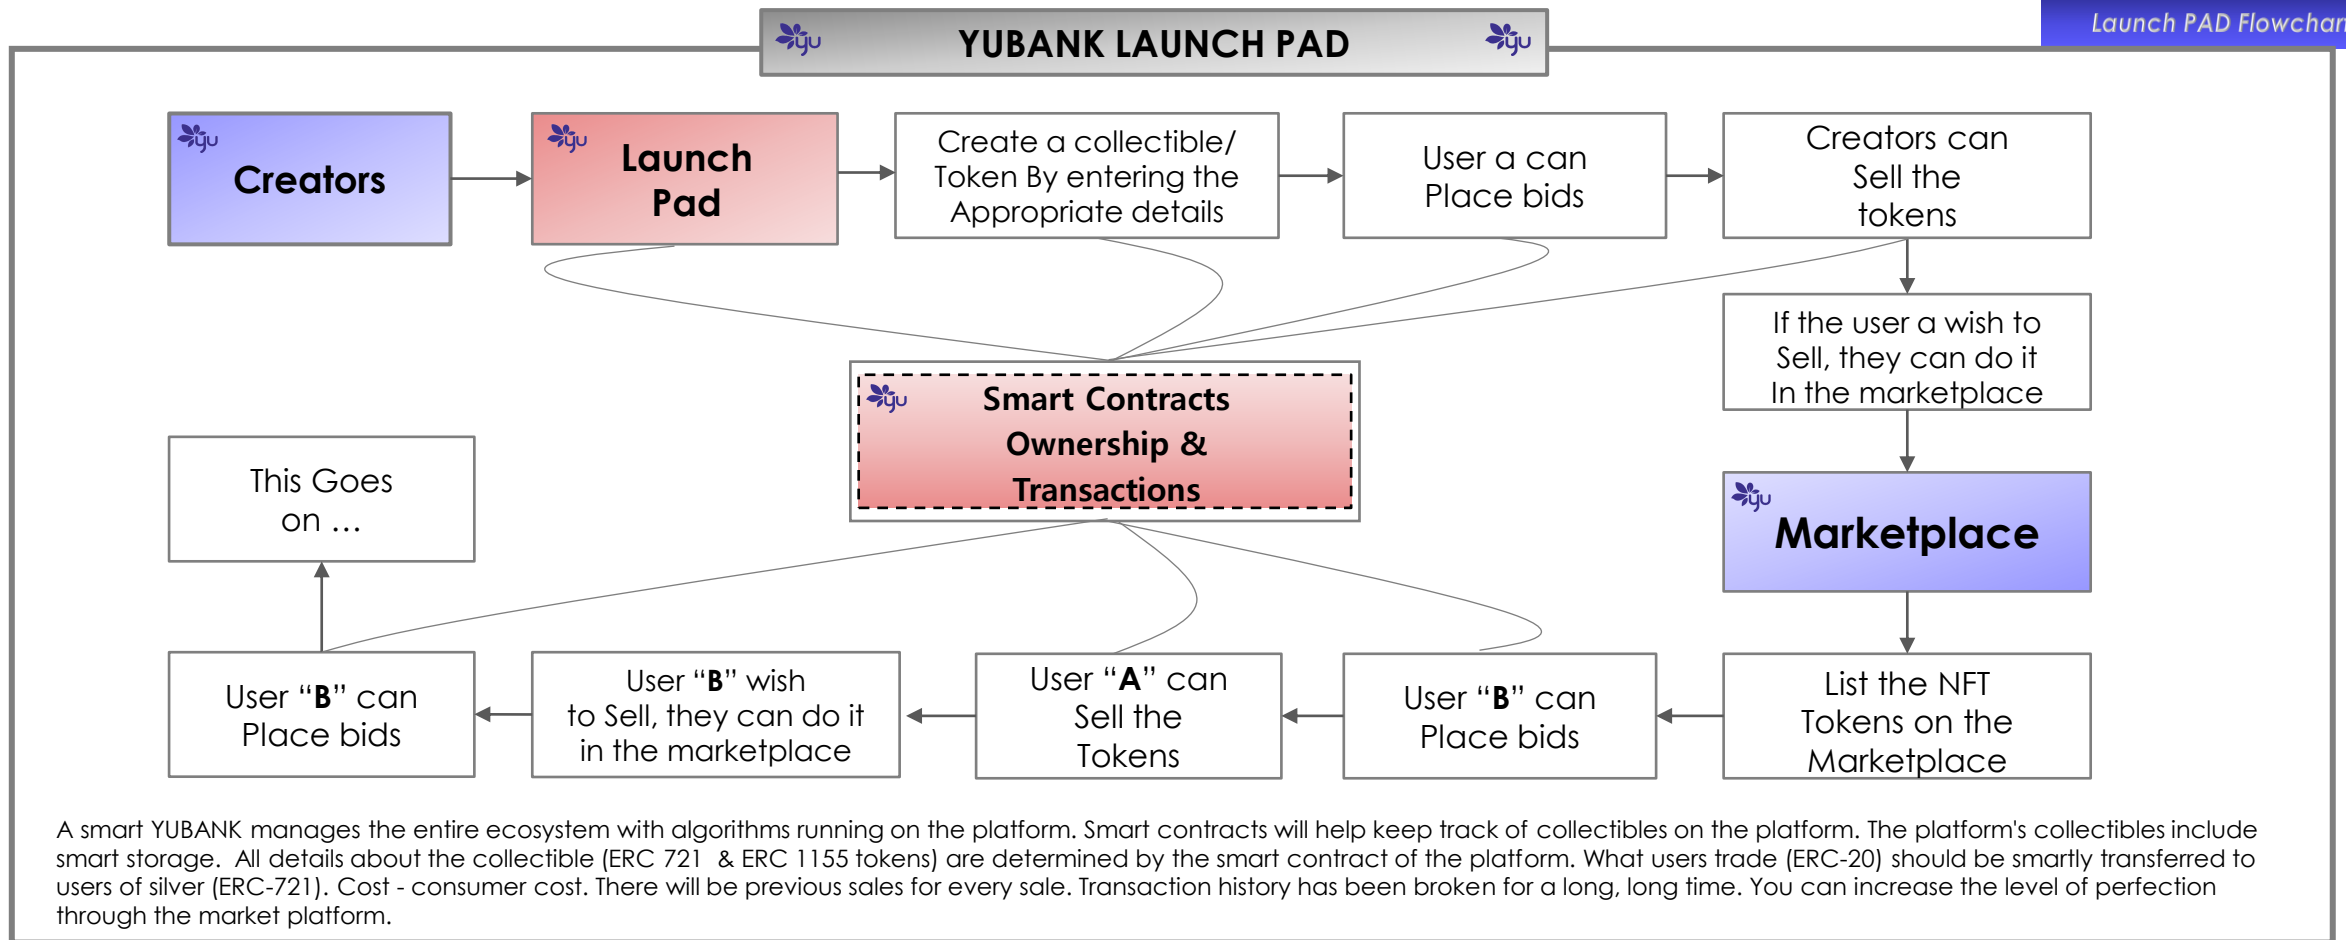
Launch PAD Flowchar

yu YUBANK LAUNCH PAD yu

yu Creators

yu Launch Pad

Create a collectible/ Token By entering the Appropriate details

User a can Place bids

Creators can Sell the tokens

If the user a wish to Sell, they can do it In the marketplace

yu Smart Contracts Ownership & Transactions

This Goes on …

yu Marketplace

User “B” can Place bids

User “B” wish to Sell, they can do it in the marketplace

User “A” can Sell the Tokens

User “B” can Place bids

List the NFT Tokens on the Marketplace

A smart YUBANK manages the entire ecosystem with algorithms running on the platform. Smart contracts will help keep track of collectibles on the platform. The platform's collectibles include smart storage. All details about the collectible (ERC 721 & ERC 1155 tokens) are determined by the smart contract of the platform. What users trade (ERC-20) should be smartly transferred to users of silver (ERC-721). Cost - consumer cost. There will be previous sales for every sale. Transaction history has been broken for a long, long time. You can increase the level of perfection through the market platform.